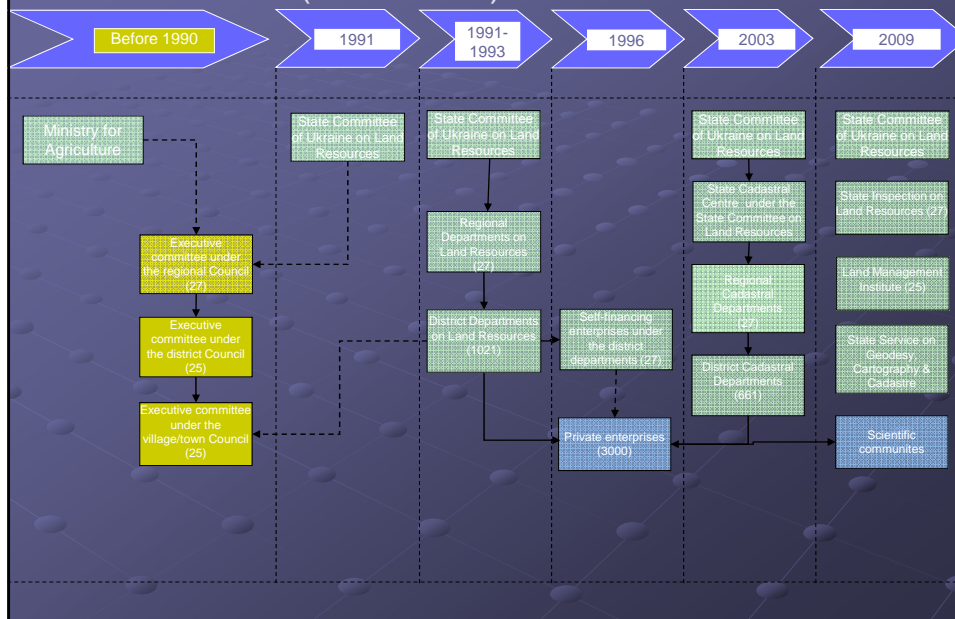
Before 1990

1991

1991-1993

1996

2003

2009

Ministry for Agriculture

Executive committees under the regional Council (27)

Executive committee under the district Council (25)

Executive committee under the village/town Council (25)

State Committee of Ukraine on Land Resources

State Committee of Ukraine on Land Resources

Regional Departments on Land Resources (27)

District Departments on Land Resources (1021)

Self-financing enterprises under the district departments (27)

Private enterprises (3000)

State Committee of Ukraine on Land Resources

State Cadastral Centre under the State Committee on Land Resources

Regional Cadastral Departments (27)

District Cadastral Departments (661)

State Committee of Ukraine on Land Resources

State Inspection on Land Resources (27)

Land Management Institute (25)

State Service on Geodesy, Cartography & Cadastre

Scientific communites